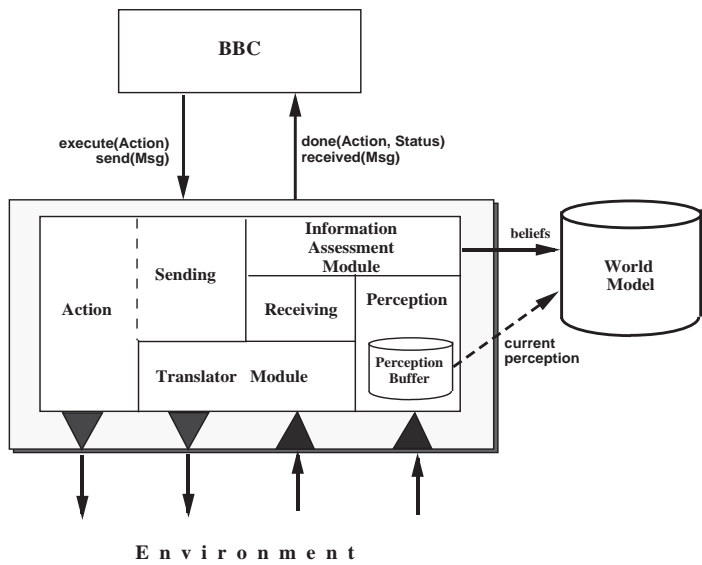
BBC

execute(Action)
send(Msg)

done(Action, Status)
received(Msg)

Action

Sending

Information Assessment Module

beliefs

World Model

Receiving

Perception

Perception Buffer

current perception

Translator Module

Environment